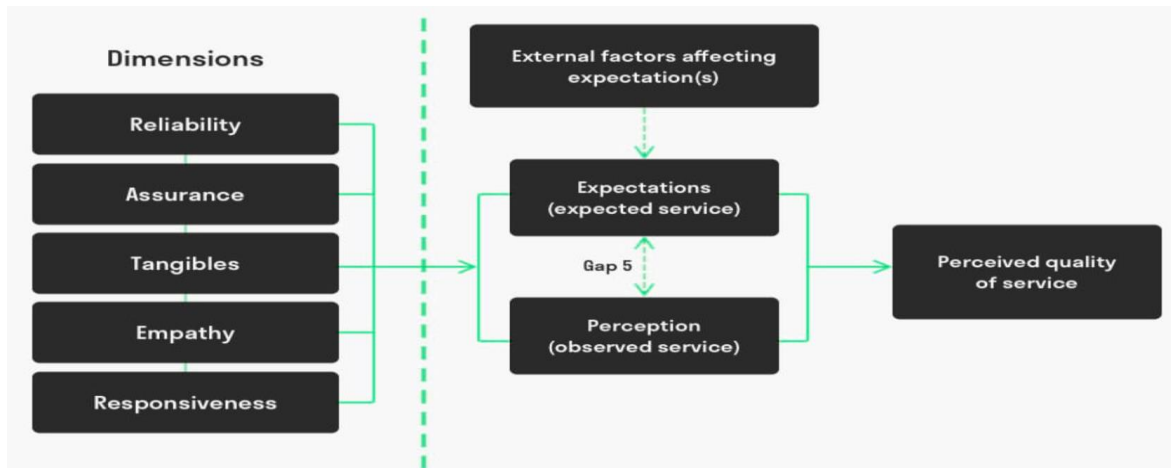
Dimensions

Reliability

Assurance

Tangibles

Empathy

Responsiveness

External factors affecting expectation(s)

Expectations (expected service)

Gap 5

Perception (observed service)

Perceived quality of service